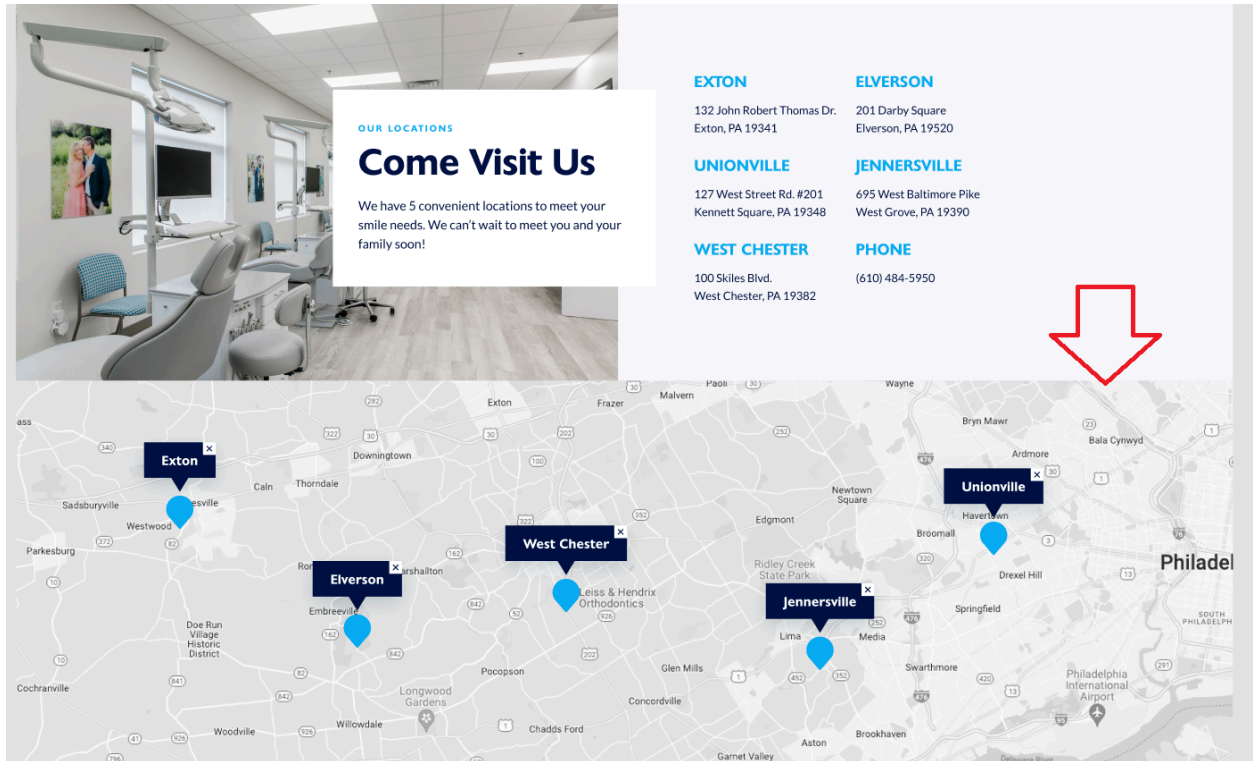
OUR LOCATIONS

Come Visit Us

We have 5 convenient locations to meet your smile needs. We can't wait to meet you and your family soon!

EXTON
132 John Robert Thomas Dr.
Exton, PA 19341

ELVERSON
201 Darby Square
Elverson, PA 19520

UNIONVILLE
127 West Street Rd. #201
Kennett Square, PA 19348

JENNERSVILLE
695 West Baltimore Pike
West Grove, PA 19390

WEST CHESTER
100 Skiles Blvd.
West Chester, PA 19382

PHONE
(610) 484-5950

Exton ×
Elverson ×
West Chester ×
Jennersville ×
Unionville ×

Exton Frazer Malvern Paoli Wayne Bryn Mawr Ardmore Bala Cynwyd Downingtown Thorndale Caln Sadsburyville Westwood Parkesburg Marshallton Embreeville Doe Run Village Historic District Cochranville Leiss & Hendrix Orthodontics Pocopson Longwood Gardens Willowdale Woodville Chadds Ford Concordville Glen Mills Edgmont Newtown Square Ridley Creek State Park Lima Media Broomall Havertown Drexel Hill Springfield Swarthmore Philadel South Philadelphia Philadelphia International Airport Brookhaven Aston Garnet Valley